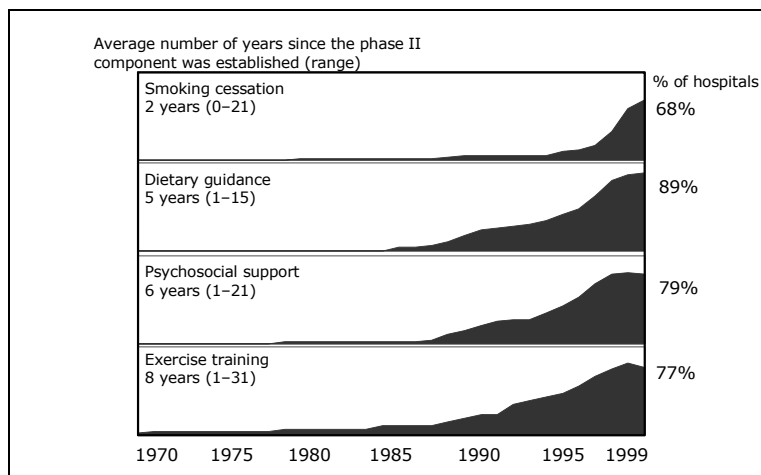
Average number of years since the phase II component was established (range)

% of hospitals

Smoking cessation
2 years (0–21)

68%

Dietary guidance
5 years (1–15)

89%

Psychosocial support
6 years (1–21)

79%

Exercise training
8 years (1–31)

77%

1970 1975 1980 1985 1990 1995 1999